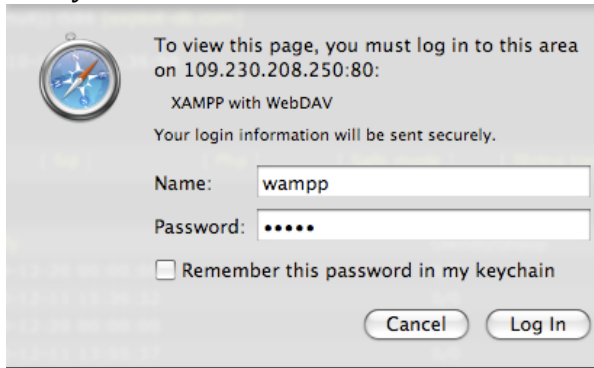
To view this page, you must log in to this area on 109.230.208.250:80:

XAMPP with WebDAV

Your login information will be sent securely.

Name: wampp

Password: •••••

Remember this password in my keychain

Cancel

Log In